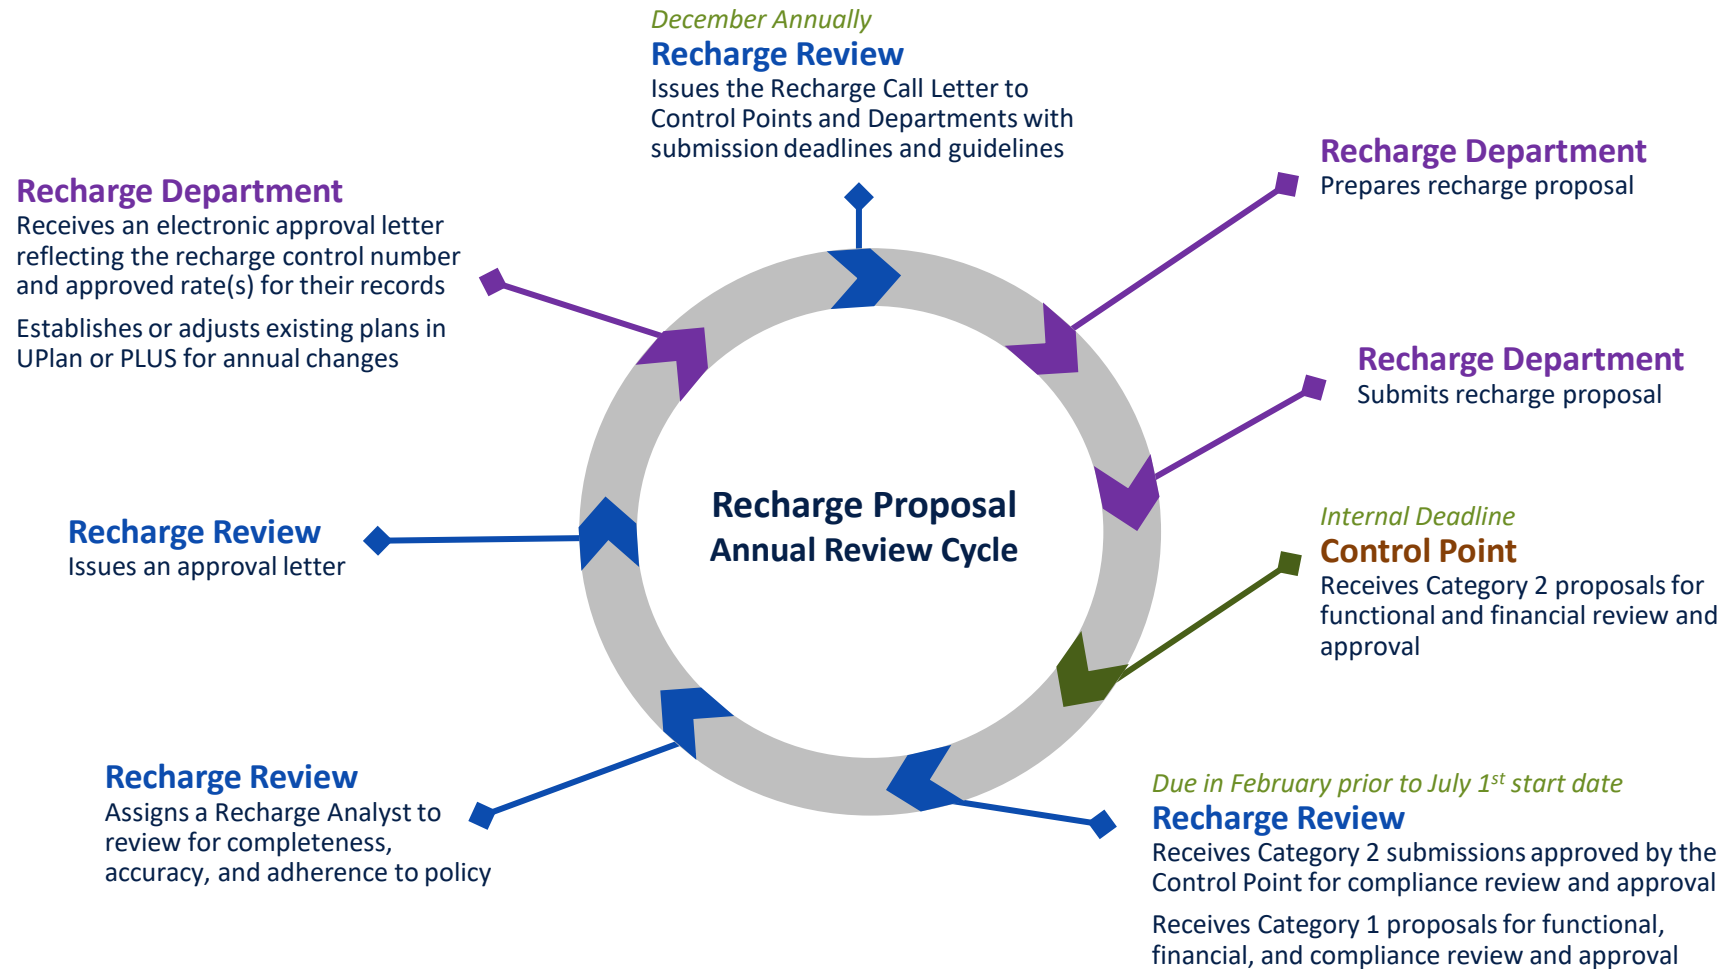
December Annually
Recharge Review
Issues the Recharge Call Letter to Control Points and Departments with submission deadlines and guidelines

Recharge Department
Prepares recharge proposal

Recharge Department
Submits recharge proposal

Internal Deadline
Control Point
Receives Category 2 proposals for functional and financial review and approval

Due in February prior to July $1^{st}$ start date
Recharge Review
Receives Category 2 submissions approved by the Control Point for compliance review and approval

Receives Category 1 proposals for functional, financial, and compliance review and approval

Recharge Review
Assigns a Recharge Analyst to review for completeness, accuracy, and adherence to policy

Recharge Review
Issues an approval letter

Recharge Department
Receives an electronic approval letter reflecting the recharge control number and approved rate(s) for their records

Establishes or adjusts existing plans in UPlan or PLUS for annual changes

Recharge Proposal
Annual Review Cycle